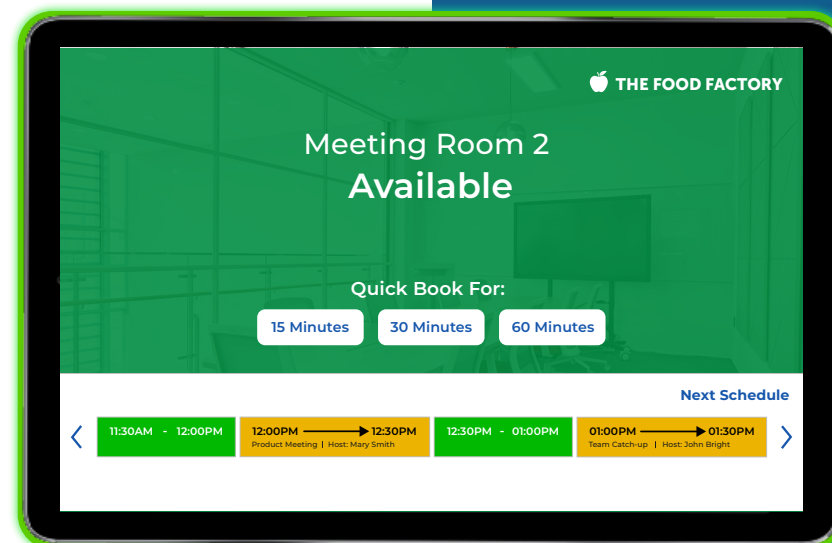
THE FOOD FACTORY

Meeting Room 2
Available

Quick Book For:

15 Minutes | 30 Minutes | 60 Minutes

Next Schedule

11:30AM - 12:00PM

12:00PM → 12:30PM
Product Meeting | Host: Mary Smith

12:30PM - 01:00PM

01:00PM → 01:30PM
Team Catch-up | Host: John Bright